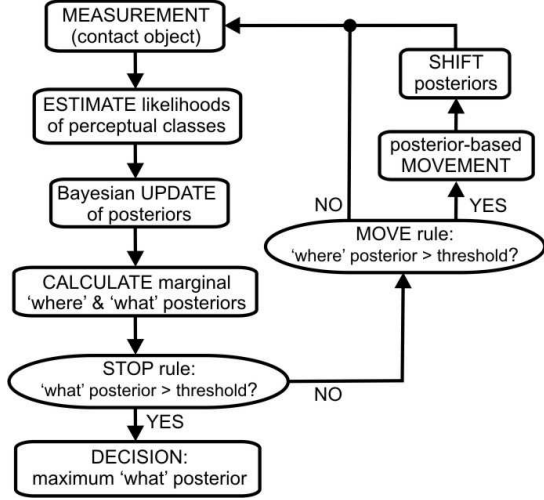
MEASUREMENT
(contact object)

ESTIMATE likelihoods of perceptual classes

Bayesian UPDATE of posteriors

CALCULATE marginal 'where' & 'what' posteriors

STOP rule:
'what' posterior > threshold?

YES

DECISION:
maximum 'what' posterior

NO

MOVE rule:
'where' posterior > threshold?

NO

YES

posterior-based MOVEMENT

SHIFT posteriors